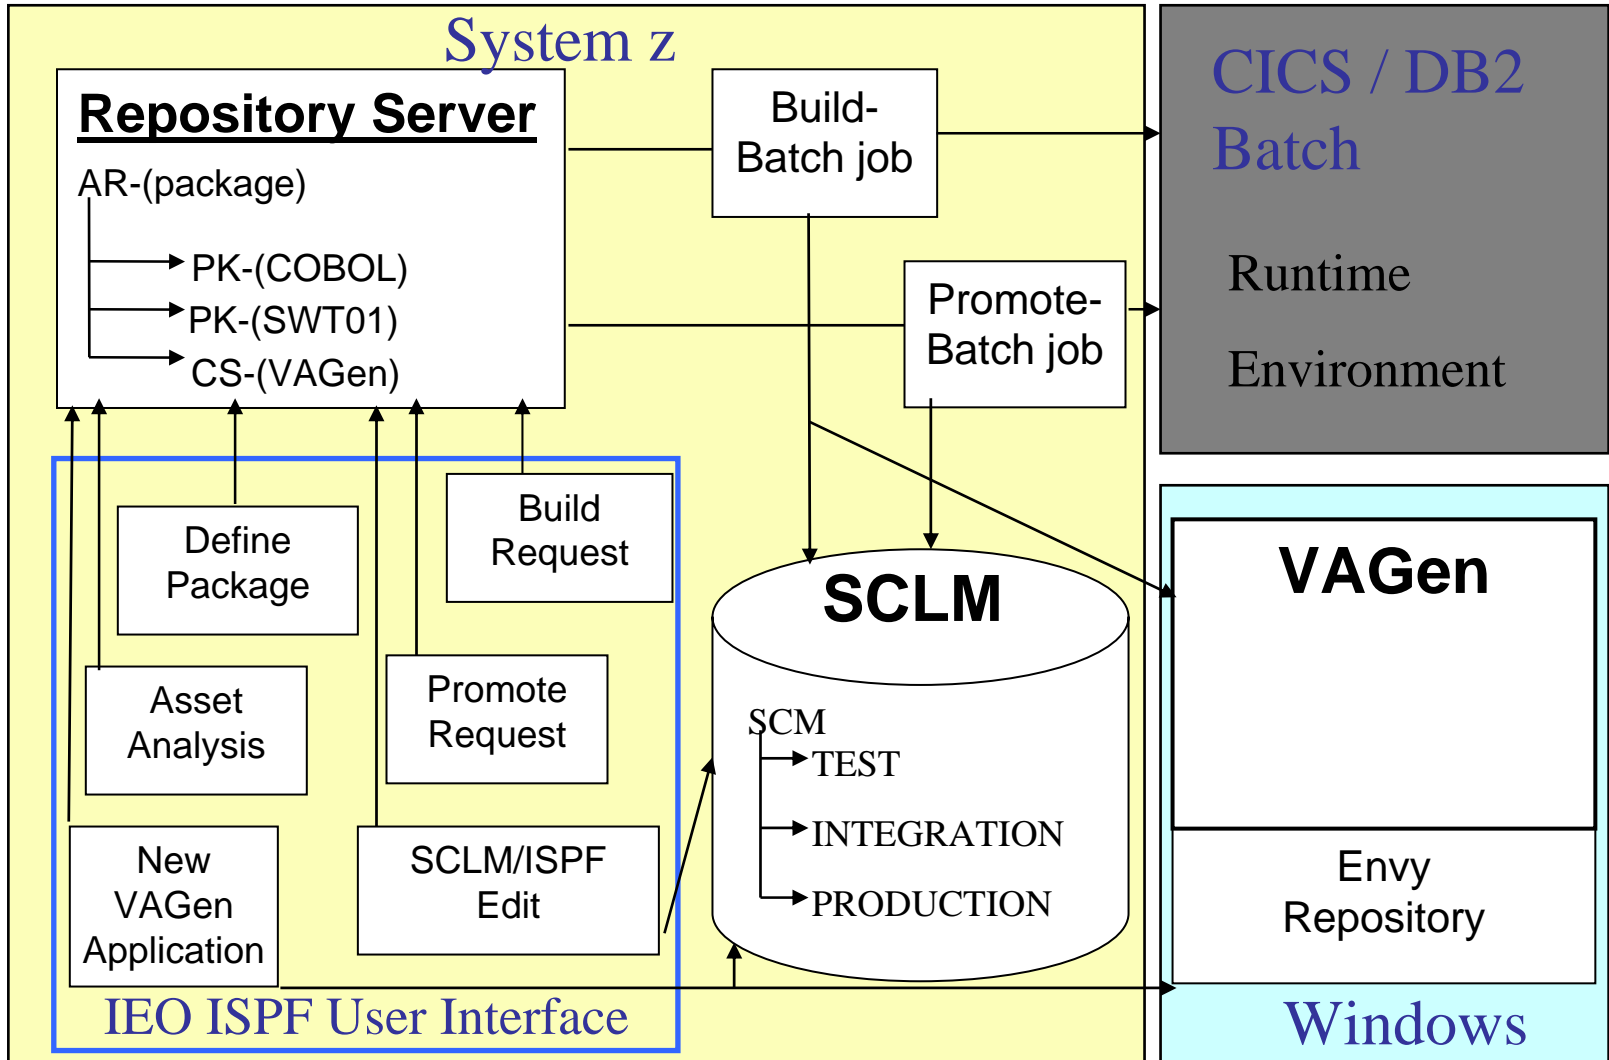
System z

Repository Server

AR-(package)

PK-(COBOL)

PK-(SWT01)

CS-(VAGen)

Build-Batch job

Promote-Batch job

CICS / DB2 Batch

Runtime

Environment

Define Package

Build Request

Asset Analysis

Promote Request

New VAGen Application

SCLM/ISPF Edit

IEO ISPF User Interface

SCLM

SCM

TEST

INTEGRATION

PRODUCTION

VAGen

Envy Repository

Windows